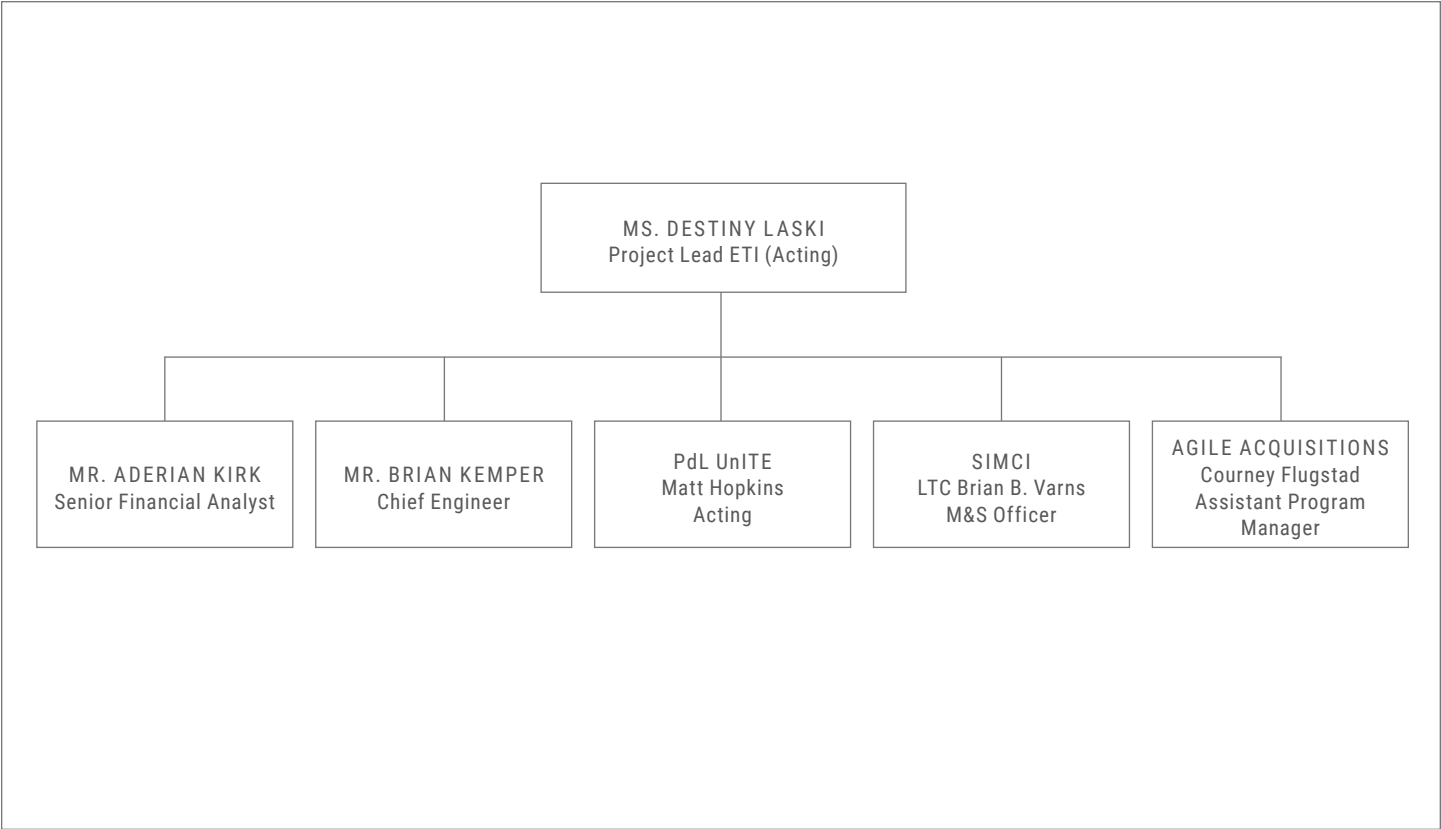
MS. DESTINY LASKI
Project Lead ETI (Acting)

MR. ADERIAN KIRK
Senior Financial Analyst

MR. BRIAN KEMPER
Chief Engineer

PdL UnITE
Matt Hopkins
Acting

SIMCI
LTC Brian B. Varns
M&S Officer

AGILE ACQUISITIONS
Courney Flugstad
Assistant Program Manager